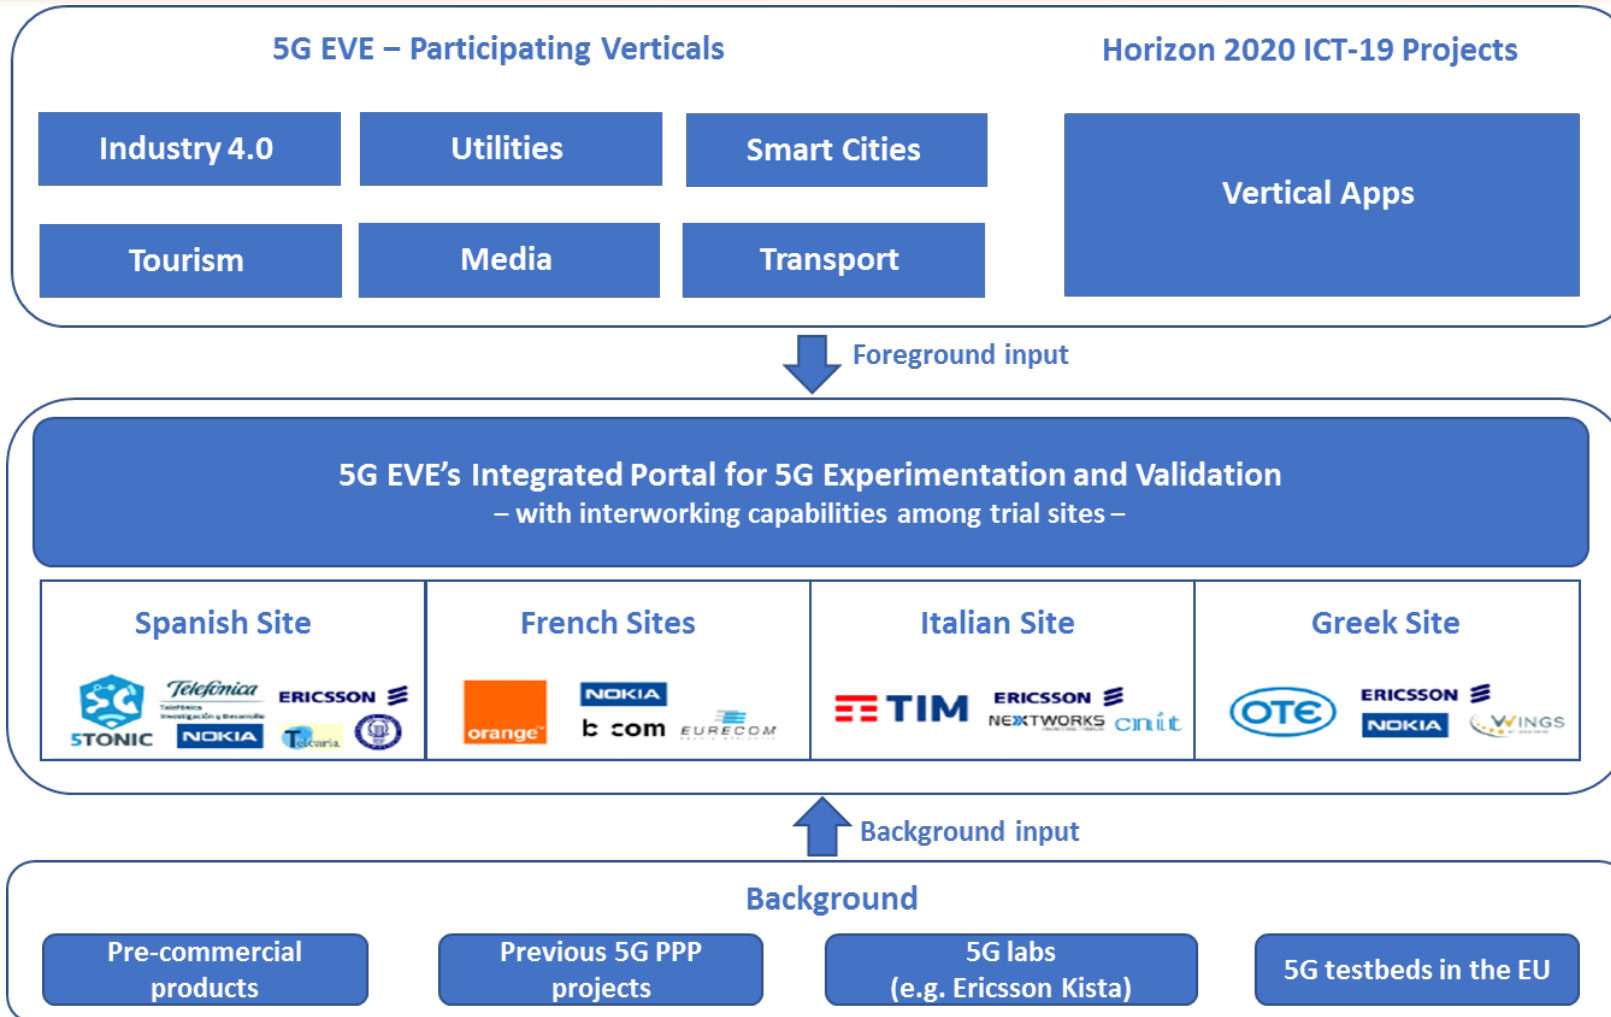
5G EVE – Participating Verticals

Horizon 2020 ICT-19 Projects

Industry 4.0

Utilities

Smart Cities

Vertical Apps

Tourism

Media

Transport

Foreground input

5G EVE's Integrated Portal for 5G Experimentation and Validation
– with interworking capabilities among trial sites –

| Spanish Site | French Sites | Italian Site | Greek Site |
|---|---|---|---|
| 5TONIC Telefónica ERICSSON NOKIA Telecaria | orange NOKIA b com EURECOM | TIM ERICSSON NEXTWORKS cnit | OTE ERICSSON NOKIA WINGS |

Background input

Background

Pre-commercial products

Previous 5G PPP projects

5G labs (e.g. Ericsson Kista)

5G testbeds in the EU